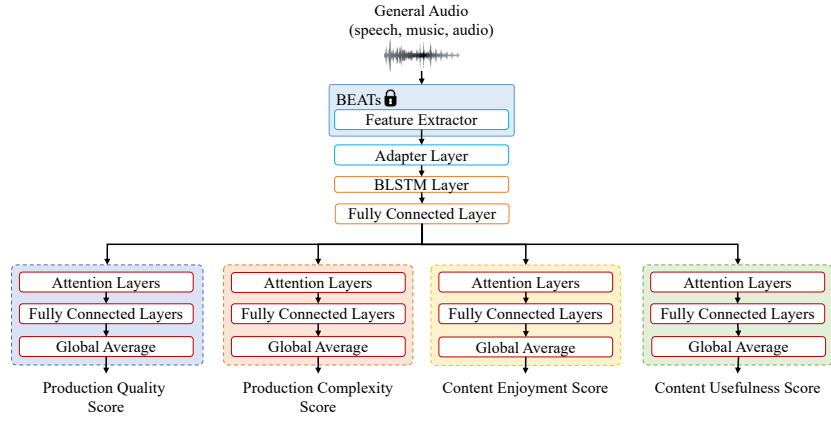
General Audio
(speech, music, audio)

BEATs
Feature Extractor

Adapter Layer

BLSTM Layer

Fully Connected Layer

Attention Layers
Fully Connected Layers
Global Average

Production Quality Score

Attention Layers
Fully Connected Layers
Global Average

Production Complexity Score

Attention Layers
Fully Connected Layers
Global Average

Content Enjoyment Score

Attention Layers
Fully Connected Layers
Global Average

Content Usefulness Score